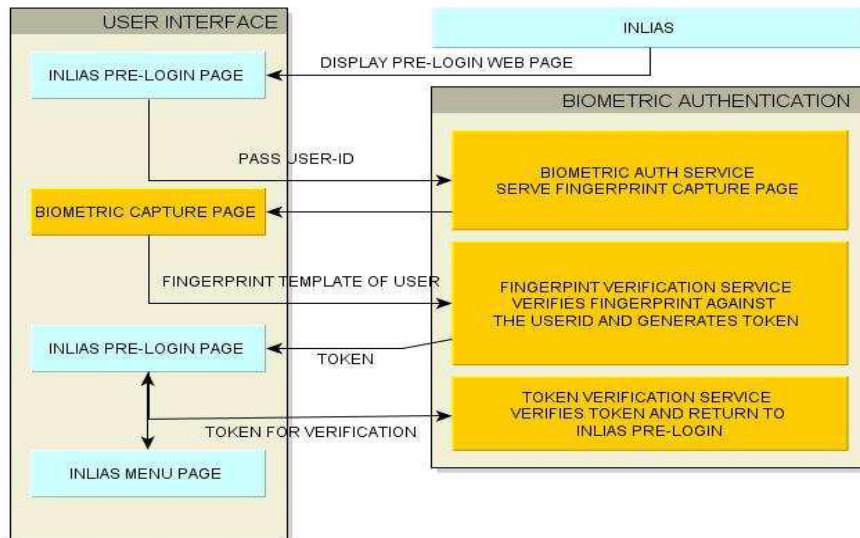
USER INTERFACE

INLIAS

DISPLAY PRE-LOGIN WEB PAGE

INLIAS PRE-LOGIN PAGE

BIOMETRIC AUTHENTICATION

PASS USER-ID

BIOMETRIC AUTH SERVICE SERVE FINGERPRINT CAPTURE PAGE

BIOMETRIC CAPTURE PAGE

FINGERPRINT TEMPLATE OF USER

FINGERPINT VERIFICATION SERVICE VERIFIES FINGERPRINT AGAINST THE USERID AND GENERATES TOKEN

INLIAS PRE-LOGIN PAGE

TOKEN

TOKEN VERIFICATION SERVICE VERIFIES TOKEN AND RETURN TO INLIAS PRE-LOGIN

TOKEN FOR VERIFICATION

INLIAS MENU PAGE